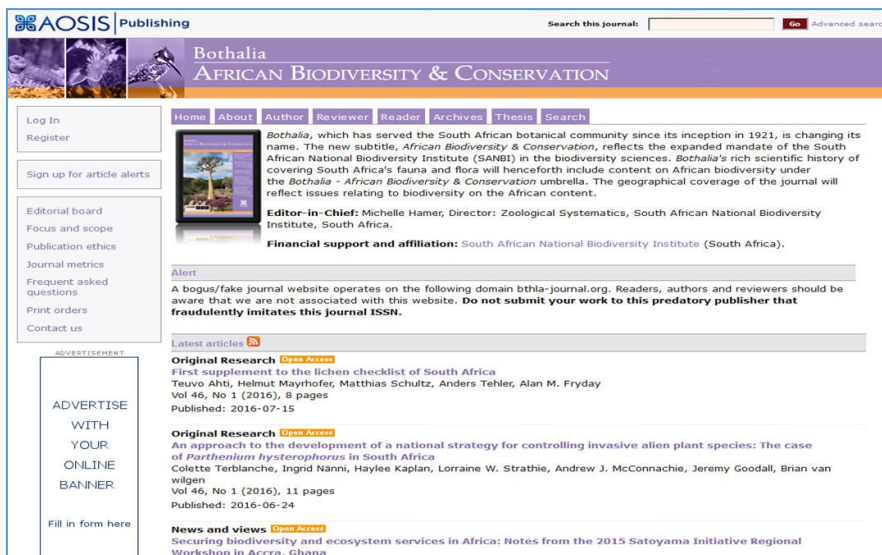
AOSIS Publishing

Search this journal: Go Advanced searc

Bothalia
African Biodiversity & Conservation

Log In
Register

Sign up for article alerts

Editorial board
Focus and scope
Publication ethics
Journal metrics
Frequent asked questions
Print orders
Contact us

ADVERTISEMENT

ADVERTISE WITH YOUR ONLINE BANNER

Fill in form here

Home About Author Reviewer Reader Archives Thesis Search

*Bothalia*, which has served the South African botanical community since its inception in 1921, is changing its name. The new subtitle, *African Biodiversity & Conservation*, reflects the expanded mandate of the South African National Biodiversity Institute (SANBI) in the biodiversity sciences. *Bothalia's* rich scientific history of covering South Africa's fauna and flora will henceforth include content on African biodiversity under the *Bothalia - African Biodiversity & Conservation* umbrella. The geographical coverage of the journal will reflect issues relating to biodiversity on the African content.

**Editor-in-Chief:** Michelle Hamer, Director: Zoological Systematics, South African National Biodiversity Institute, South Africa.

**Financial support and affiliation:** South African National Biodiversity Institute (South Africa).

Alert

A bogus/fake journal website operates on the following domain bthla-journal.org. Readers, authors and reviewers should be aware that we are not associated with this website. **Do not submit your work to this predatory publisher that fraudulently imitates this journal ISSN.**

Latest articles

**Original Research** Open Access
First supplement to the lichen checklist of South Africa
Teuvo Ahti, Helmut Mayrhofer, Matthias Schultz, Anders Tehler, Alan M. Fryday
Vol 46, No 1 (2016), 8 pages
Published: 2016-07-15

**Original Research** Open Access
An approach to the development of a national strategy for controlling invasive alien plant species: The case of *Parthenium hysterophorus* in South Africa
Colette Terblanche, Ingrid Nänni, Haylee Kaplan, Lorraine W. Strathie, Andrew J. McConnachie, Jeremy Goodall, Brian van wilgen
Vol 46, No 1 (2016), 11 pages
Published: 2016-06-24

**News and views** Open Access
Securing biodiversity and ecosystem services in Africa: Notes from the 2015 Satoyama Initiative Regional Workshop in Accra, Ghana